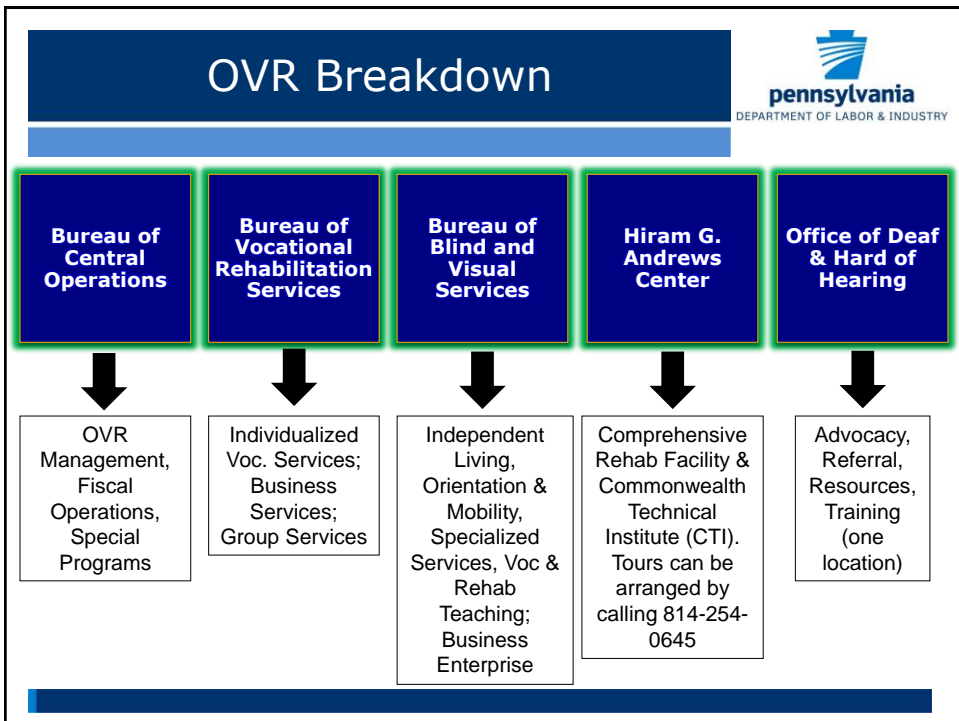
OVR Breakdown

pennsylvania
DEPARTMENT OF LABOR & INDUSTRY

Bureau of Central Operations

Bureau of Vocational Rehabilitation Services

Bureau of Blind and Visual Services

Hiram G. Andrews Center

Office of Deaf & Hard of Hearing

OVR Management, Fiscal Operations, Special Programs

Individualized Voc. Services; Business Services; Group Services

Independent Living, Orientation & Mobility, Specialized Services, Voc & Rehab Teaching; Business Enterprise

Comprehensive Rehab Facility & Commonwealth Technical Institute (CTI). Tours can be arranged by calling 814-254-0645

Advocacy, Referral, Resources, Training (one location)